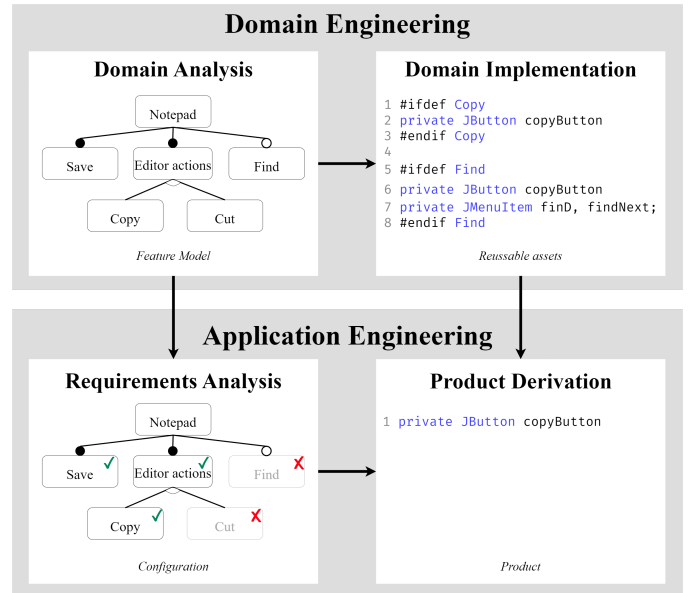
Domain Engineering

Domain Analysis

Notepad

Save

Editor actions

Find

Copy

Cut

Feature Model

Domain Implementation

1 #ifdef Copy
2 private JButton copyButton
3 #endif Copy
4
5 #ifdef Find
6 private JButton copyButton
7 private JMenuItem finD, findNext;
8 #endif Find

Reussable assets

Application Engineering

Requirements Analysis

Notepad

Save ✓

Editor actions ✓

Find ✗

Copy ✓

Cut ✗

Configuration

Product Derivation

1 private JButton copyButton

Product